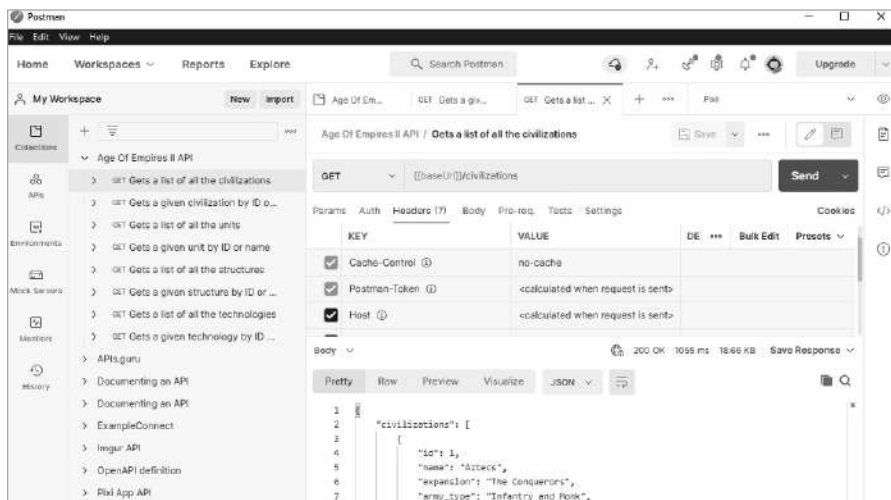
Postman
File Edit View Help
Home Workspaces Reports Explore
Search Postman
Upgrade
My Workspace New Import
Age Of Em... GET Gets a giv... GET Gets a list ... Pad
Collections
APIs
Environments
Mock Servers
Monitors
History
Age Of Empires II API
GET Gets a list of all the civilizations
GET Gets a given civilization by ID o...
GET Gets a list of all the units
GET Gets a given unit by ID or name
GET Gets a list of all the structures
GET Gets a given structure by ID or ...
GET Gets a list of all the technologies
GET Gets a given technology by ID ...
APIs.guru
Documenting an API
Documenting an API
ExampleConnect
Imgur API
OpenAPI definition
Pixi App API
Age Of Empires II API / Gets a list of all the civilizations
Save
GET {{baseUrl}}/civilizations
Send
Params Auth Headers (7) Body Pre-req. Tests Settings Cookies

| | KEY | VALUE | DE ••• Bulk Edit Presets |
|---|---|---|---|
| ☑ | Cache-Control ⓘ | no-cache | |
| ☑ | Postman-Token ⓘ | <calculated when request is sent> | |
| ☑ | Host ⓘ | <calculated when request is sent> | |

Body
200 OK 1055 ms 18.66 KB Save Response
Pretty Raw Preview Visualize JSON
1 {
2 "civilizations": [
3 {
4 "id": 1,
5 "name": "Aztecs",
6 "expansion": "The Conquerors",
7 "army_type": "Infantry and Monk",